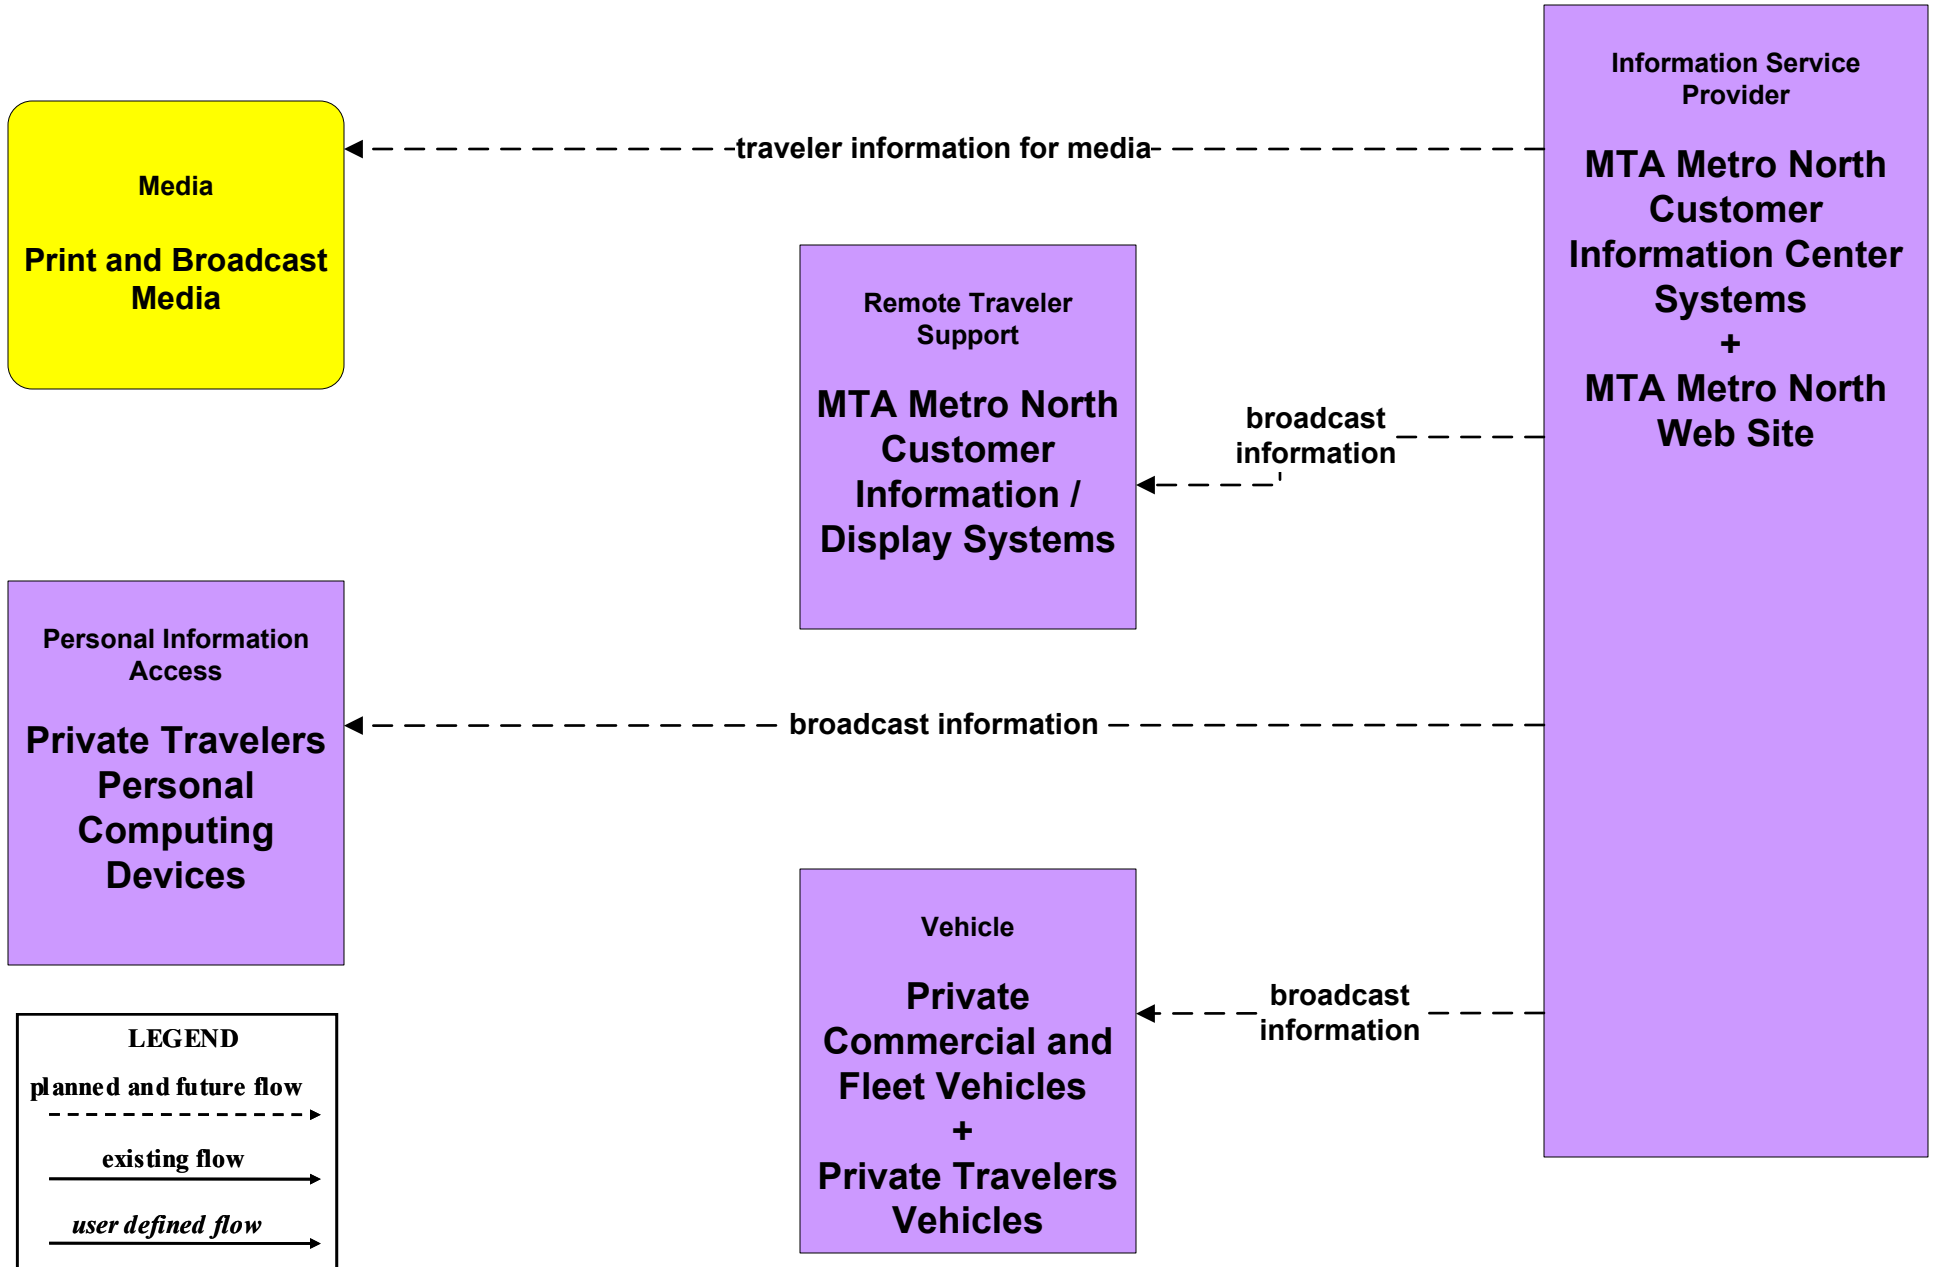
Media

Print and Broadcast Media

traveler information for media

Information Service Provider

MTA Metro North Customer Information Center Systems
+
MTA Metro North Web Site

Remote Traveler Support

MTA Metro North Customer Information / Display Systems

broadcast information

Personal Information Access

Private Travelers Personal Computing Devices

broadcast information

Vehicle

Private Commercial and Fleet Vehicles
+
Private Travelers Vehicles

broadcast information

LEGEND
planned and future flow
existing flow
user defined flow